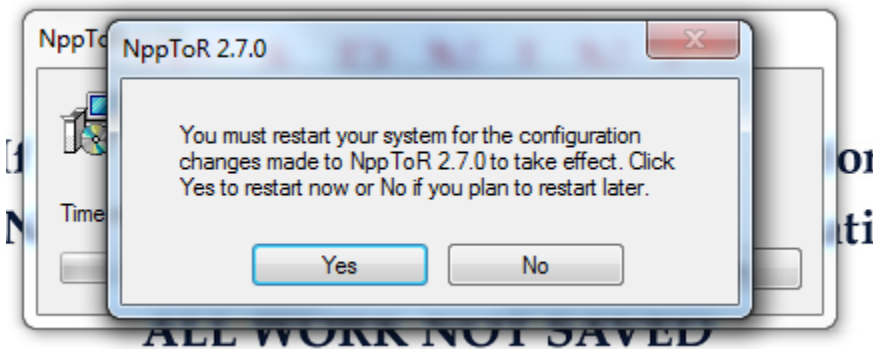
NppTo

Time

NppToR 2.7.0

You must restart your system for the configuration changes made to NppToR 2.7.0 to take effect. Click Yes to restart now or No if you plan to restart later.

Yes

No

If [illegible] on

N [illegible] ti

ALL WORK NOT SAVED